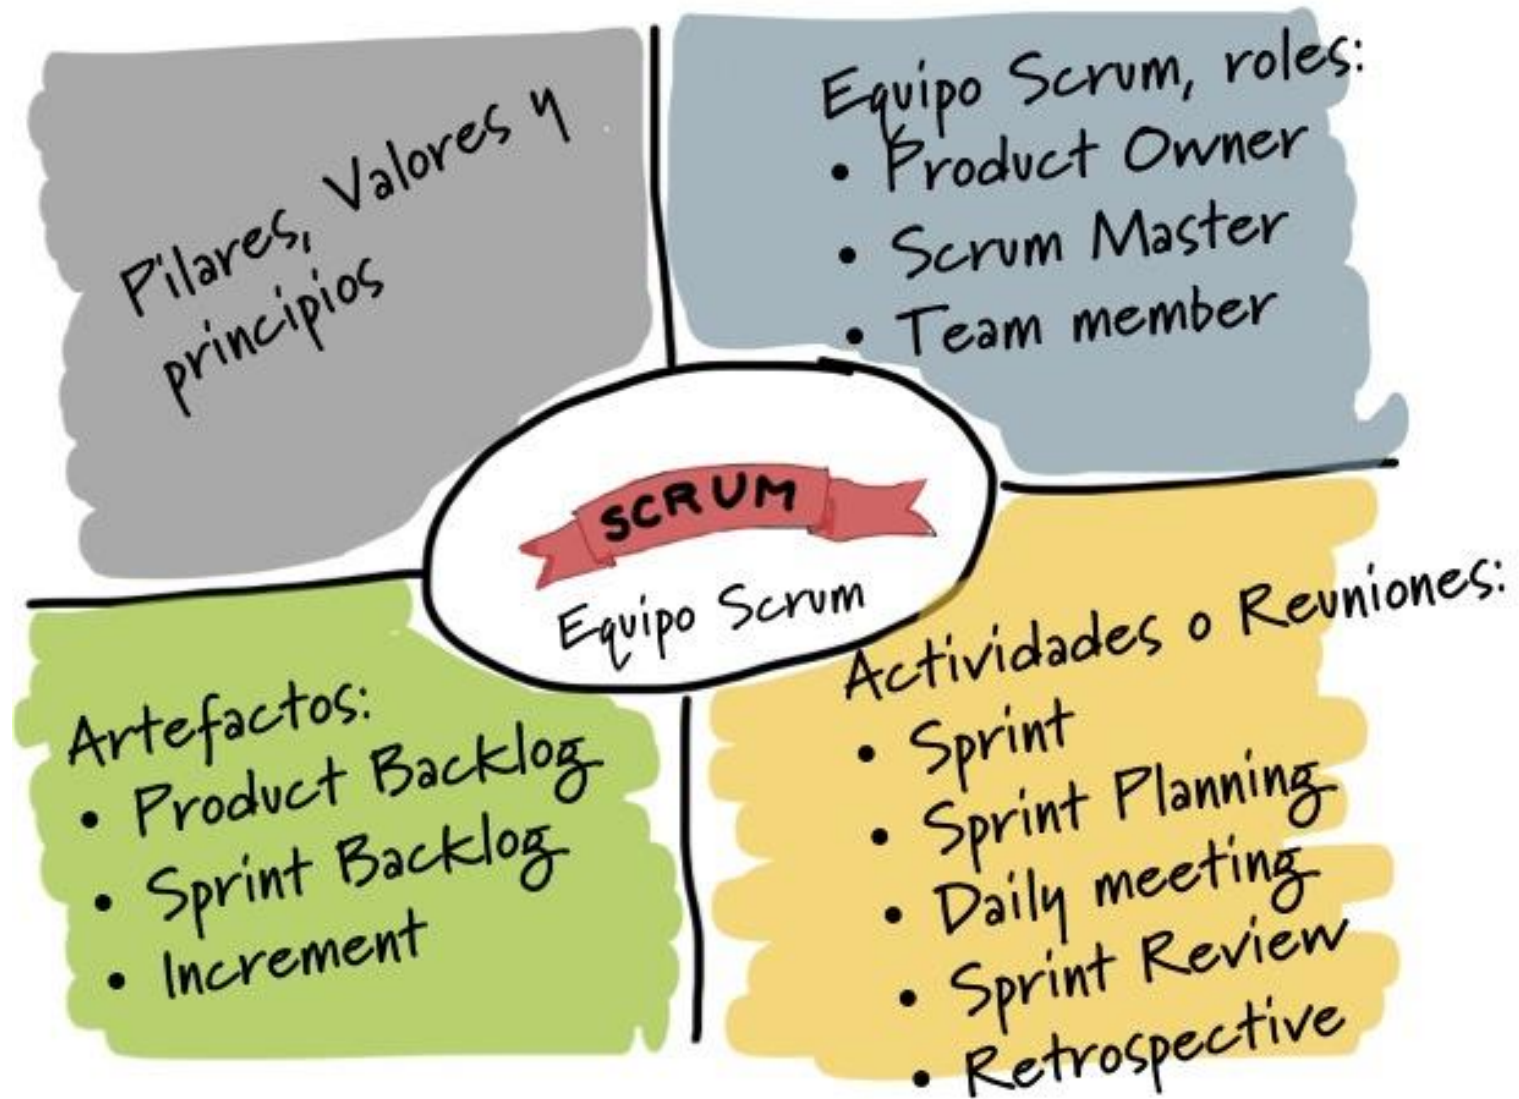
Pilares, Valores y principios

Equipo Scrum, roles:
• Product Owner
• Scrum Master
• Team member

SCRUM

Equipo Scrum

Artefactos:
• Product Backlog
• Sprint Backlog
• Increment

Actividades o Reuniones:
• Sprint
• Sprint Planning
• Daily meeting
• Sprint Review
• Retrospective